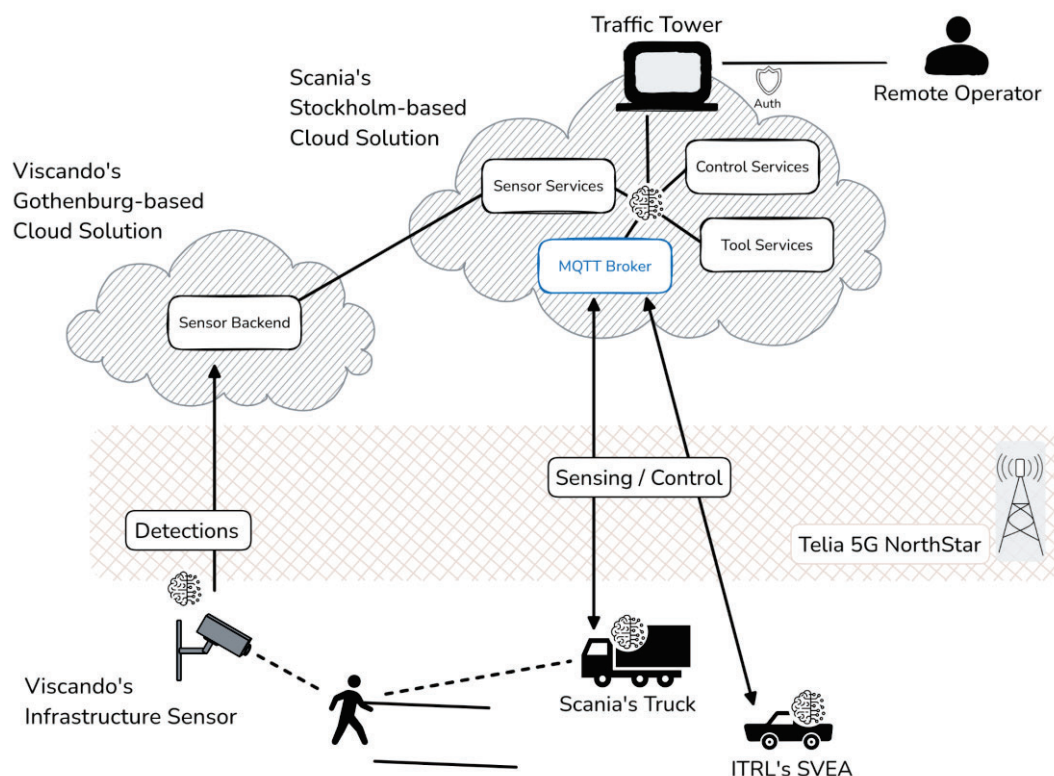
Traffic Tower

Remote Operator

Auth

Scania's Stockholm-based Cloud Solution

Viscando's Gothenburg-based Cloud Solution

Sensor Services

Control Services

Tool Services

MQTT Broker

Sensor Backend

Detections

Sensing / Control

Telia 5G NorthStar

Viscando's Infrastructure Sensor

Scania's Truck

ITRL's SVEA